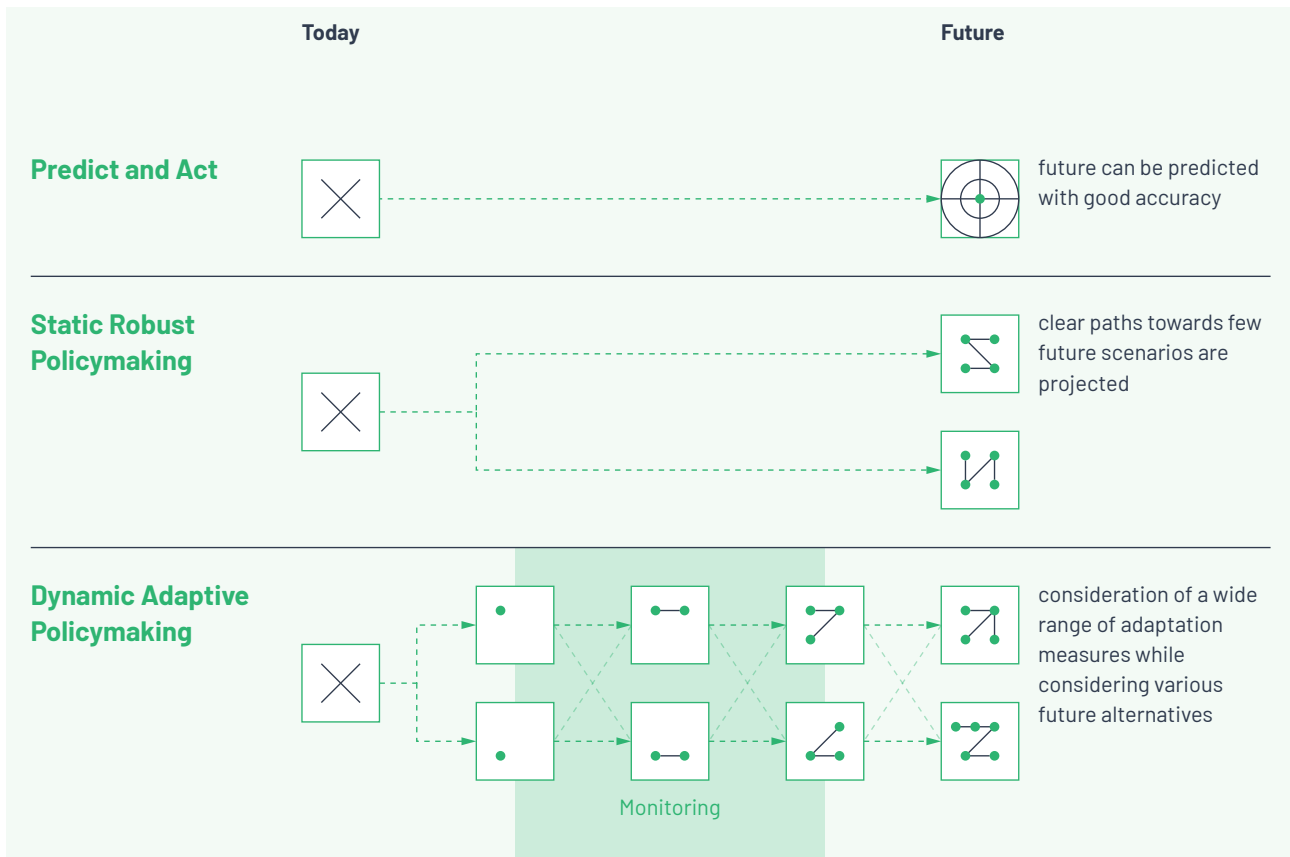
Today

Future

Predict and Act

future can be predicted with good accuracy

Static Robust Policymaking

clear paths towards few future scenarios are projected

Dynamic Adaptive Policymaking

consideration of a wide range of adaptation measures while considering various future alternatives

Monitoring